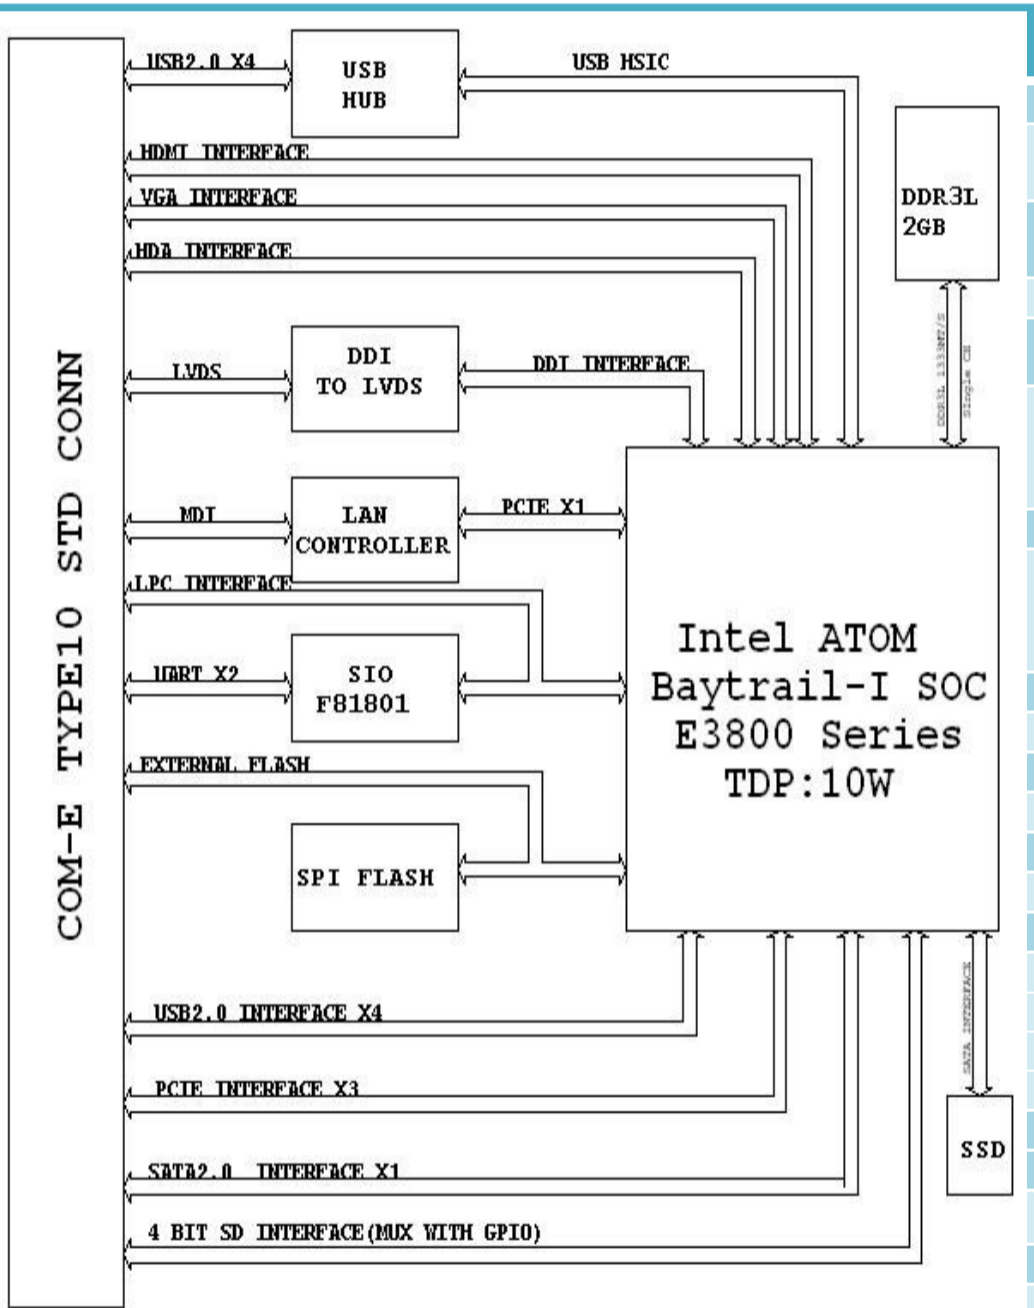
COM-E TYPE10 STD CONN

USB2.0 X4

USB HUB

USB HSIC

HDMI INTERFACE

VGA INTERFACE

HDA INTERFACE

DDR3L 2GB

DDR3L 1333MT/S

Single CH

LVDS

DDI TO LVDS

DDI INTERFACE

MDI

LAN CONTROLLER

PCIE X1

LPC INTERFACE

UART X2

SIO F81801

Intel ATOM Baytrail-I SOC E3800 Series TDP:10W

EXTERNAL FLASH

SPI FLASH

SATA INTERFACE

USB2.0 INTERFACE X4

PCIE INTERFACE X3

SSD

SATA2.0 INTERFACE X1

4 BIT SD INTERFACE(MUX WITH GPIO)